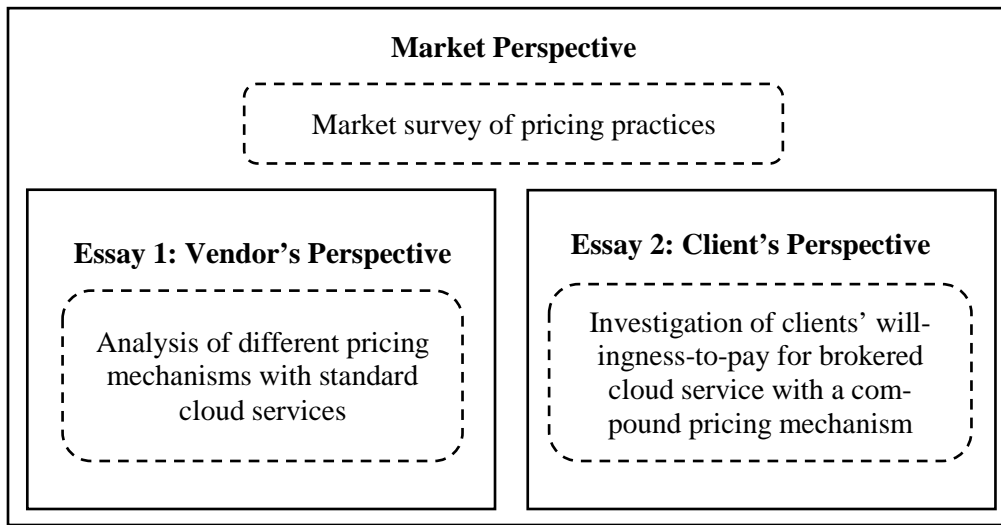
Market Perspective

Market survey of pricing practices

Essay 1: Vendor's Perspective

Analysis of different pricing mechanisms with standard cloud services

Essay 2: Client's Perspective

Investigation of clients' willingness-to-pay for brokered cloud service with a compound pricing mechanism